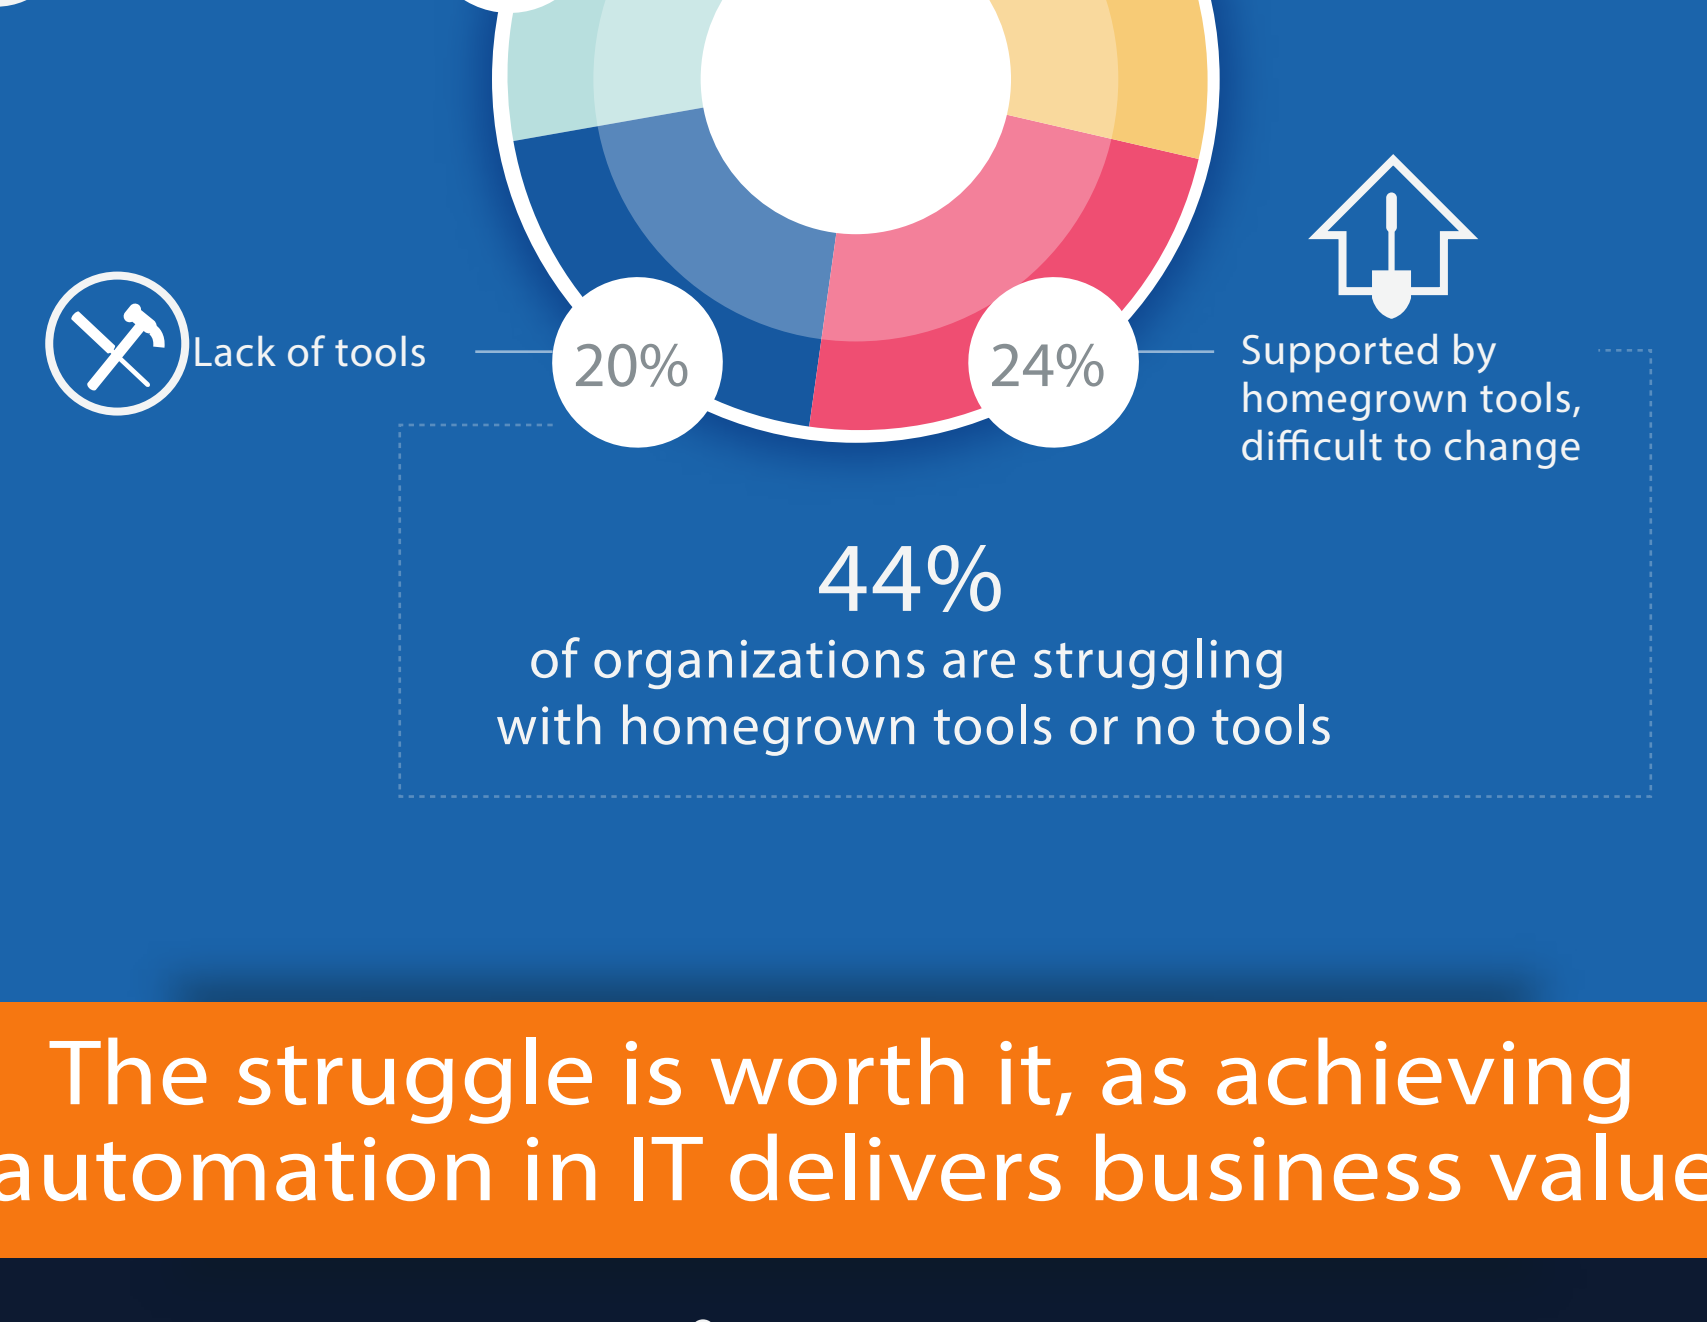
Lack of tools

20%

24%

Supported by homegrown tools, difficult to change

44%
of organizations are struggling with homegrown tools or no tools

The struggle is worth it, as achieving automation in IT delivers business value